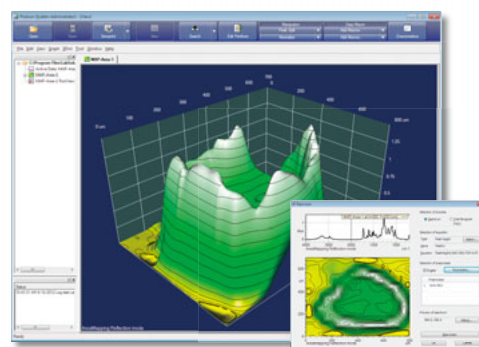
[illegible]

File Edit View Graph Wind Tool Window Help

MMP Area 1

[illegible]

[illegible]

Ready

1200 μm

800 μm

0 μm

1000

500

0 μm

1.25

1

0.75

0.5

0.25

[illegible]

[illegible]

ImageMapping Reflection mode

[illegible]

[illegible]

Spectrum

Unit

ImageMapping Reflection mode

OK

Cancel